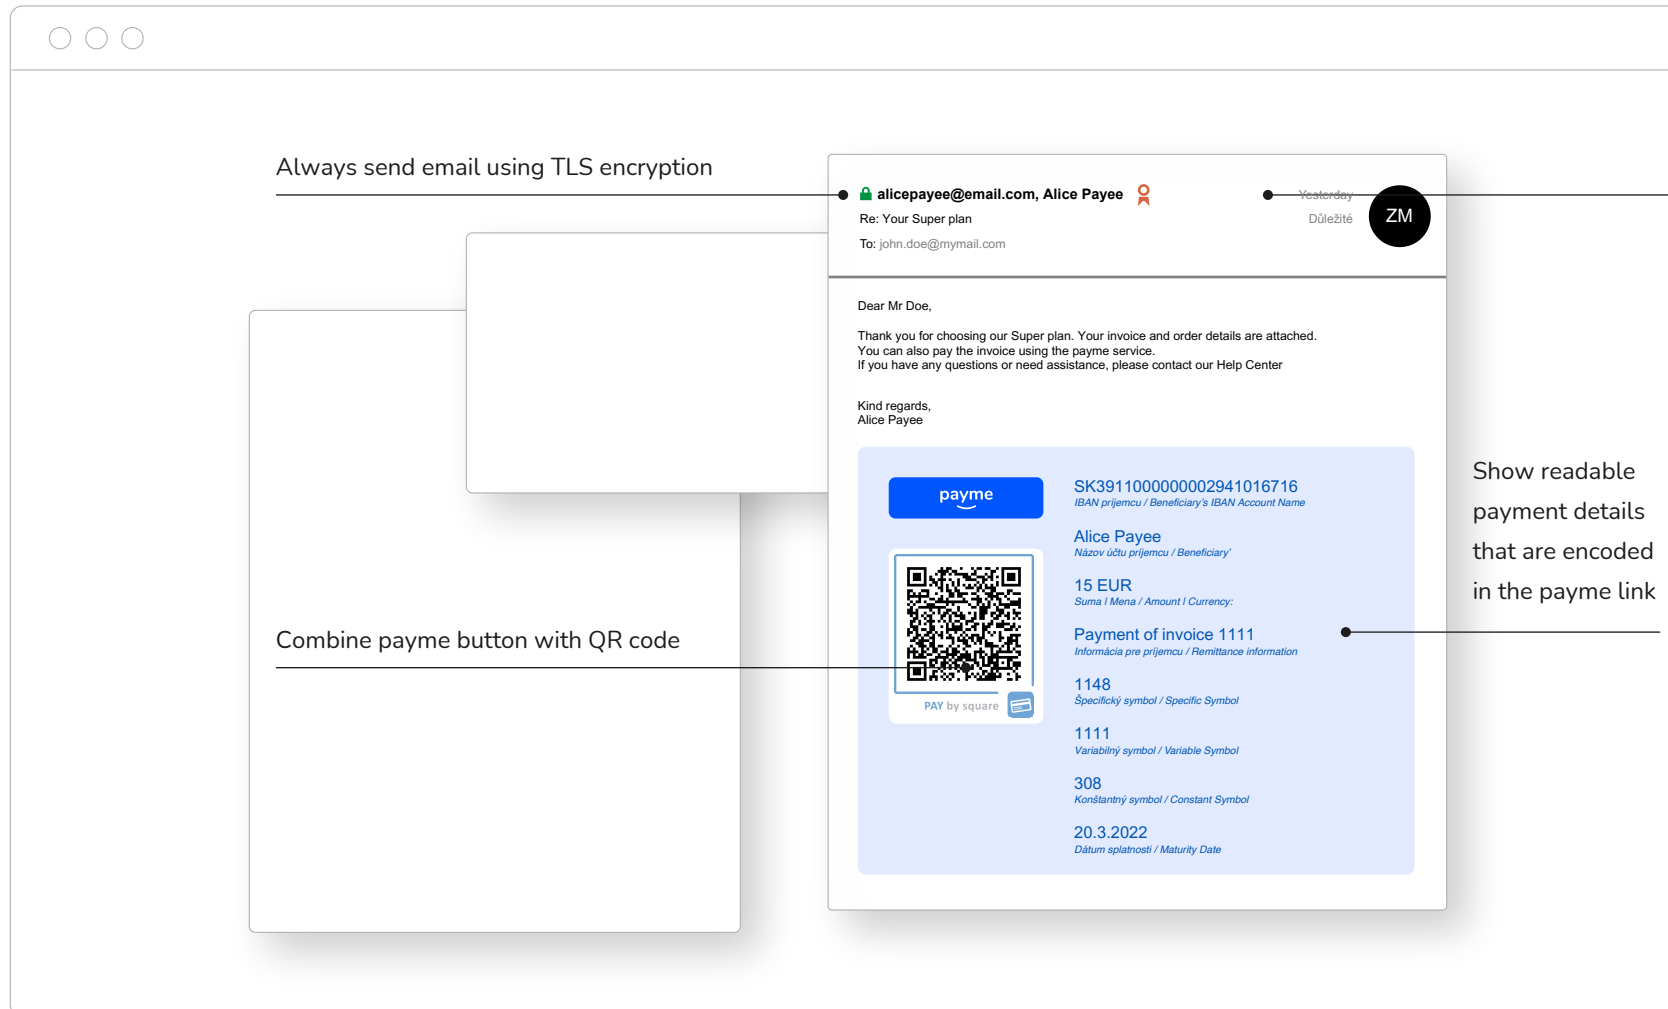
Always send email using TLS encryption

alicepayee@email.com, Alice Payee

Yesterday

Důležité

ZM

Re: Your Super plan

To: john.doe@mymail.com

Dear Mr Doe,

Thank you for choosing our Super plan. Your invoice and order details are attached. You can also pay the invoice using the payme service. If you have any questions or need assistance, please contact our Help Center

Kind regards,
Alice Payee

payme

SK3911000000002941016716
IBAN príjemcu / Beneficiary's IBAN Account Name

Alice Payee
Názov účtu príjemcu / Beneficiary'

15 EUR
Suma / Mena / Amount / Currency:

Payment of invoice 1111
Informácia pre príjemcu / Remittance information

1148
Špecifický symbol / Specific Symbol

1111
Variabilný symbol / Variable Symbol

308
Konštantný symbol / Constant Symbol

20.3.2022
Dátum splatnosti / Maturity Date

PAY by square

Combine payme button with QR code

Show readable payment details that are encoded in the payme link